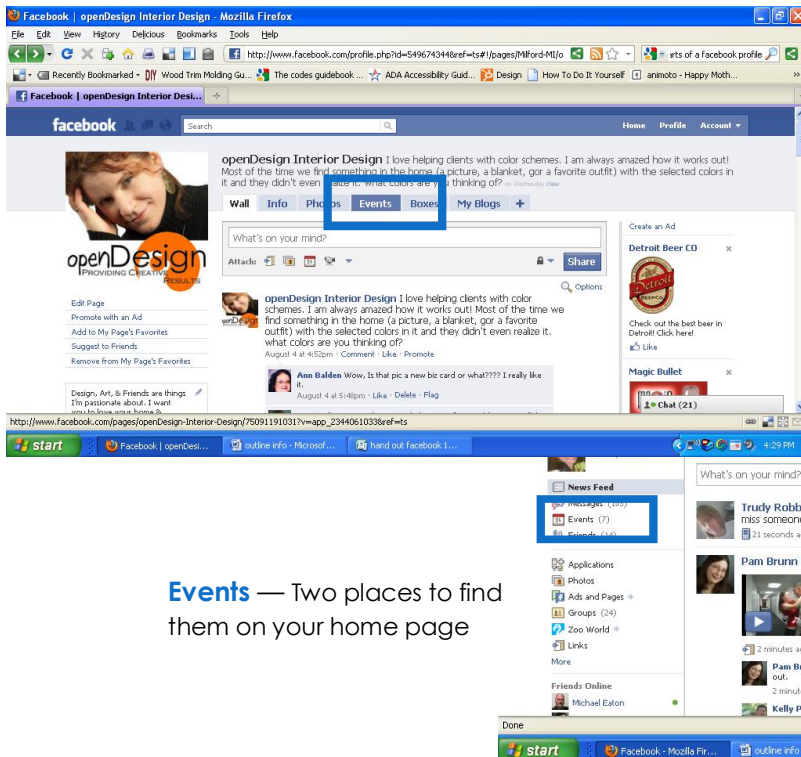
Facebook | openDesign Interior Design - Mozilla Firefox
File Edit View History Delicious Bookmarks Tools Help
http://www.facebook.com/profile.php?id=549674344&ref=ts#!/pages/Milford-MI/o
Recently Bookmarked Wood Trim Molding Gu... The codes guidebook ... ADA Accessibility Guid... Design How To Do It Yourself animoto - Happy Moth...
Facebook | openDesign Interior Desi...
facebook Search Home Profile Account
openDesign Interior Design I love helping clients with color schemes. I am always amazed how it works out! Most of the time we find something in the home (a picture, a blanket, gor a favorite outfit) with the selected colors in it and they didn't even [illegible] it. What colors are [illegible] thinking of? on Wednesday clear
Wall Info Photos Events Boxes My Blogs +
What's on your mind?
Attach: Share
Options
openDesign PROVIDING CREATIVE RESULTS
Edit Page
Promote with an Ad
Add to My Page's Favorites
Suggest to Friends
Remove from My Page's Favorites
Design, Art, & Friends are things I'm passionate about. I want you to love your home &
openDesign Interior Design I love helping clients with color schemes. I am always amazed how it works out! Most of the time we find something in the home (a picture, a blanket, gor a favorite outfit) with the selected colors in it and they didn't even realize it. what colors are you thinking of?
August 4 at 4:52pm · Comment · Like · Promote
Ann Balden Wow, Is that pic a new biz card or what???? I really like it.
August 4 at 5:48pm · Like · Delete · Flag
Create an Ad
Detroit Beer CO
Check out the best beer in Detroit! Click here!
Like
Magic Bullet
Chat (21)
http://www.facebook.com/pages/openDesign-Interior-Design/75091191031?v=app_2344061033&ref=ts
start Facebook | openDesi... outline info - Microsof... hand out facebook I... 4:29 PM
News Feed
Messages (103)
Events (7)
Friends (14)
Applications
Photos
Ads and Pages
Groups (24)
Zoo World
Links
More
Friends Online
Michael Eaton
What's on your mind?
Trudy Robb
miss someone
21 seconds a
Pam Brunn
2 minutes a
Pam Br
out.
2 minut
Kelly P
Events — Two places to find them on your home page
Done
start Facebook - Mozilla Fir... outline info